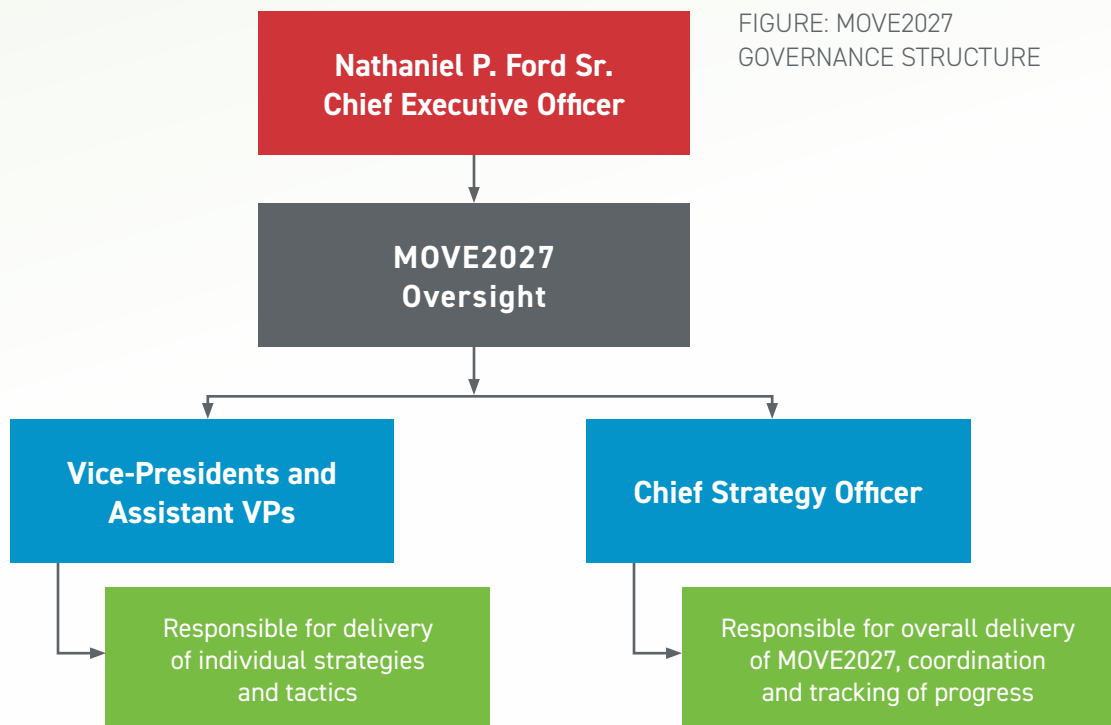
FIGURE: MOVE2027 GOVERNANCE STRUCTURE

Nathaniel P. Ford Sr.
Chief Executive Officer

MOVE2027
Oversight

Vice-Presidents and Assistant VPs

Responsible for delivery of individual strategies and tactics

Chief Strategy Officer

Responsible for overall delivery of MOVE2027, coordination and tracking of progress